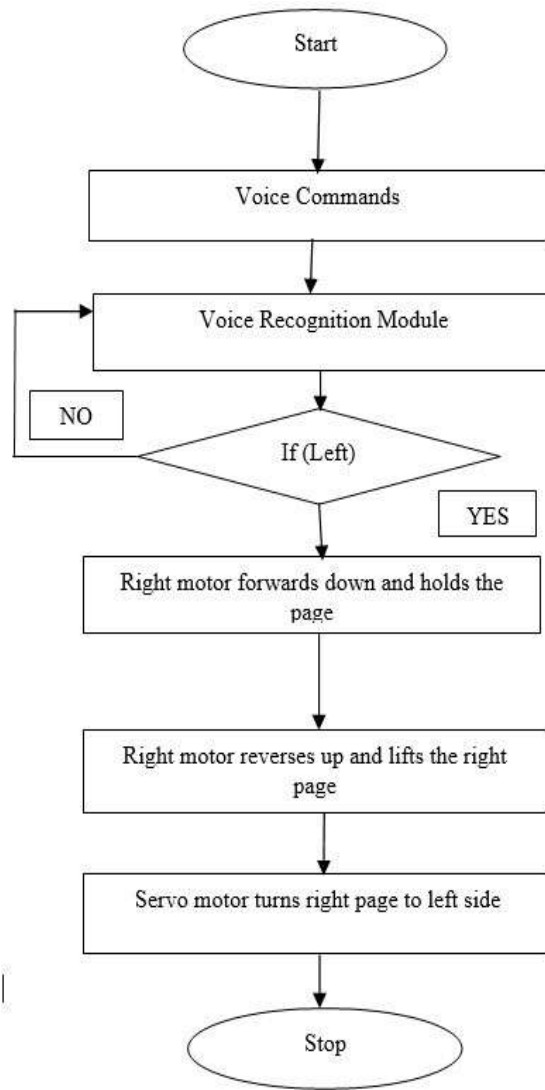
Start

Voice Commands

Voice Recognition Module

NO

If (Left)

YES

Right motor forwards down and holds the page

Right motor reverses up and lifts the right page

Servo motor turns right page to left side

Stop